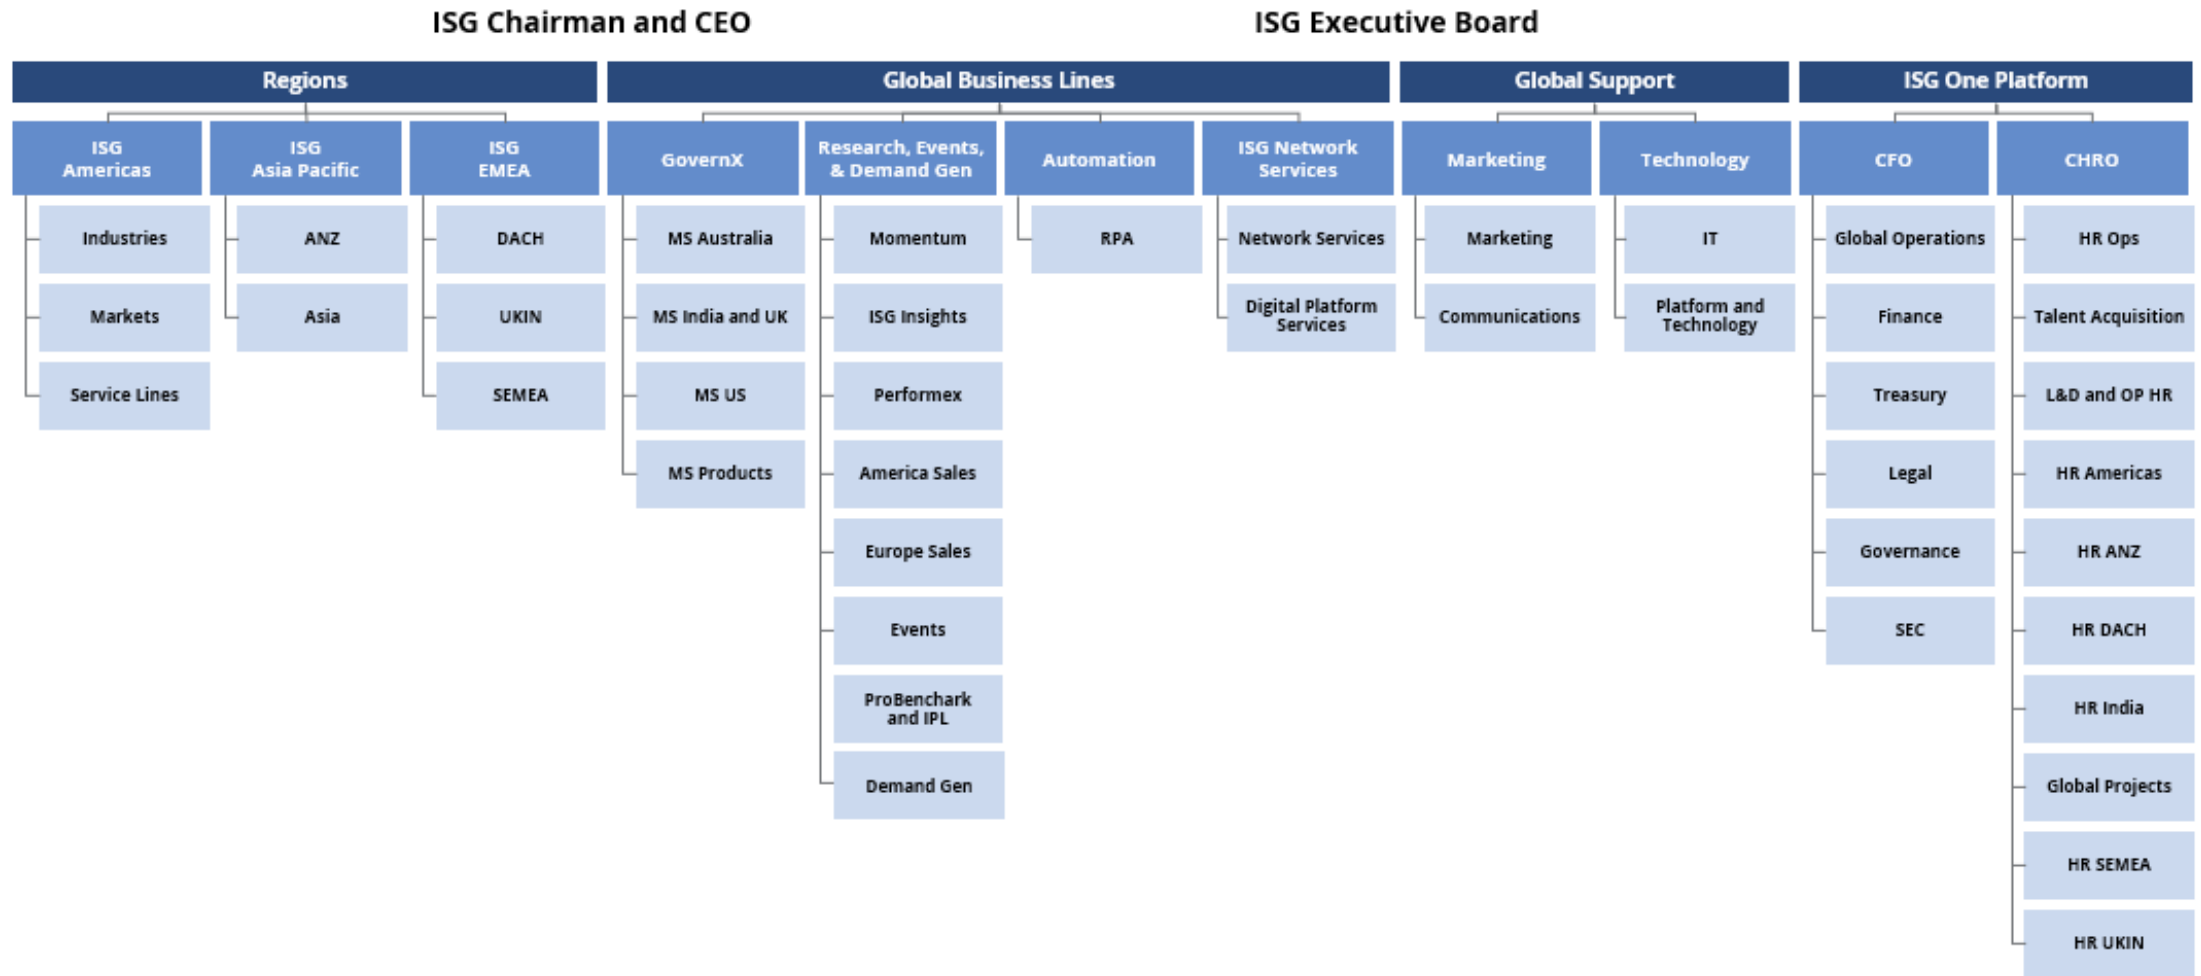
ISG Chairman and CEO

ISG Executive Board

Regions

ISG Americas
Industries
Markets
Service Lines

ISG Asia Pacific
ANZ
Asia

ISG EMEA
DACH
UKIN
SEMEA

Global Business Lines

GovernX
MS Australia
MS India and UK
MS US
MS Products

Research, Events, & Demand Gen
Momentum
ISG Insights
Performex
America Sales
Europe Sales
Events
ProBenchark and IPL
Demand Gen

Automation
RPA

ISG Network Services
Network Services
Digital Platform Services

Global Support

Marketing
Marketing
Communications

Technology
IT
Platform and Technology

ISG One Platform

CFO
Global Operations
Finance
Treasury
Legal
Governance
SEC

CHRO
HR Ops
Talent Acquisition
L&D and OP HR
HR Americas
HR ANZ
HR DACH
HR India
Global Projects
HR SEMEA
HR UKIN